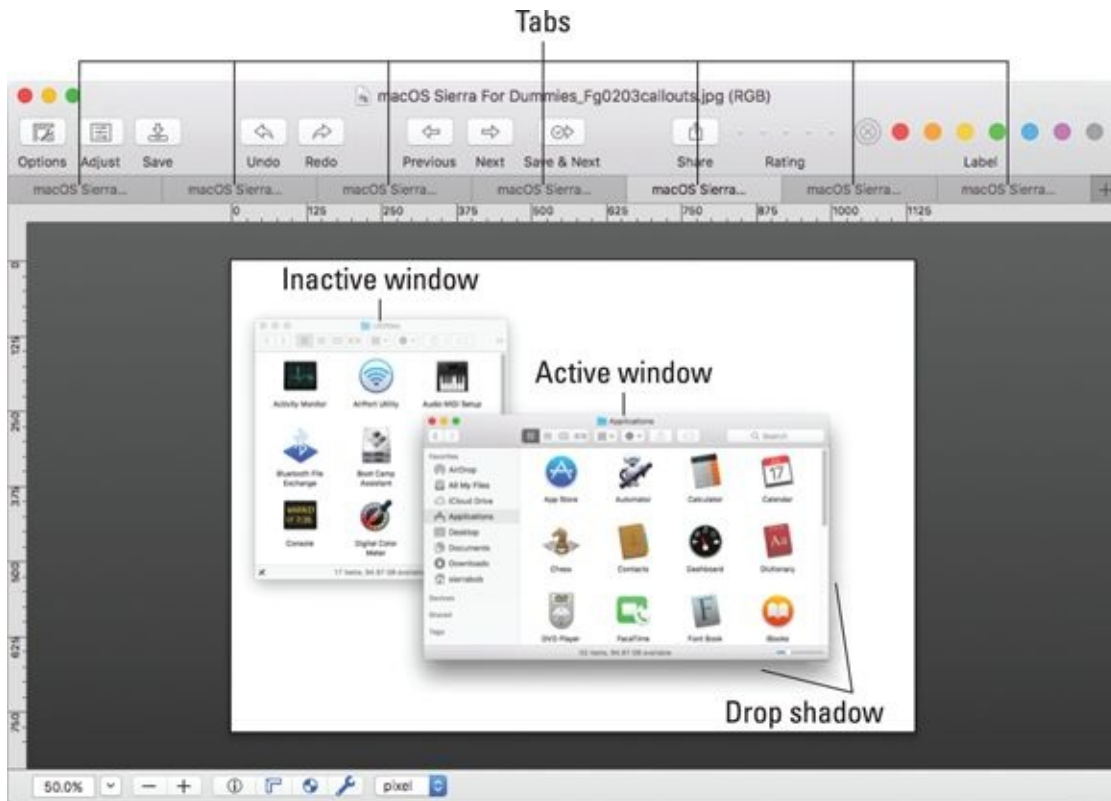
Tabs

macOS Sierra For Dummies_Fg0203callouts.jpg (RGB)

Options Adjust Save Undo Redo Previous Next Save & Next Share Rating Label

macOS Sierra... macOS Sierra... macOS Sierra... macOS Sierra... macOS Sierra... macOS Sierra... macOS Sierra...

0 125 250 375 500 625 750 875 1000 1125

Inactive window

Utilities

Activity Monitor AirPort Utility Audio MIDI Setup

Bluetooth File Exchange Boot Camp Assistant

Console Digital Color Meter

17 items, 94.97 GB available

Active window

Applications

Q Search

Favorites
AirDrop
All My Files
iCloud Drive
Applications
Desktop
Documents
Downloads
sierrabob

Devices
Shared
Tags

App Store Automator Calculator Calendar

Chess Contacts Dashboard Dictionary

DVD Player FaceTime Font Book Books

52 items, 94.97 GB available

Drop shadow

50.0% pixel